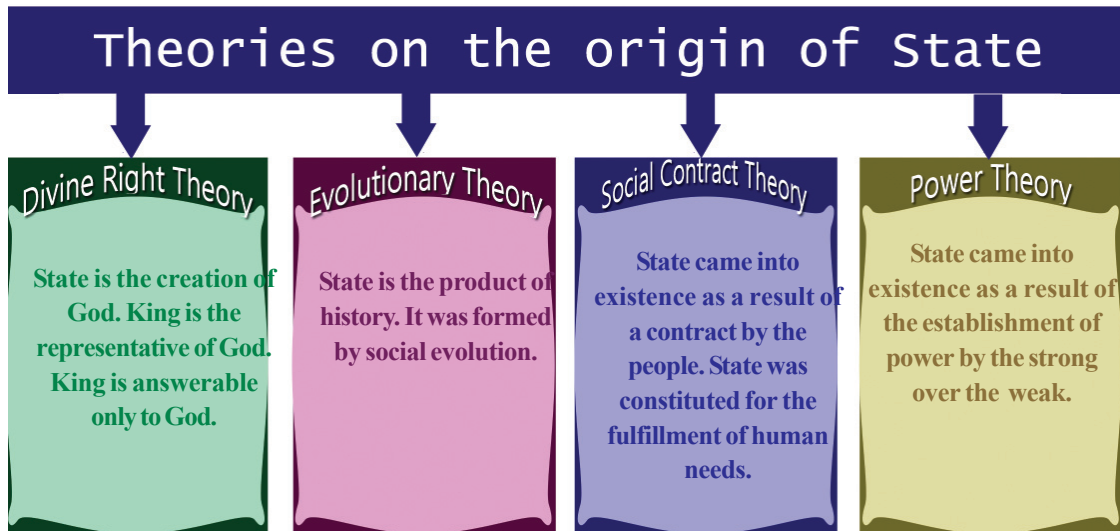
Theories on the origin of State

Divine Right Theory

State is the creation of God. King is the representative of God. King is answerable only to God.

Evolutionary Theory

State is the product of history. It was formed by social evolution.

Social Contract Theory

State came into existence as a result of a contract by the people. State was constituted for the fulfillment of human needs.

Power Theory

State came into existence as a result of the establishment of power by the strong over the weak.